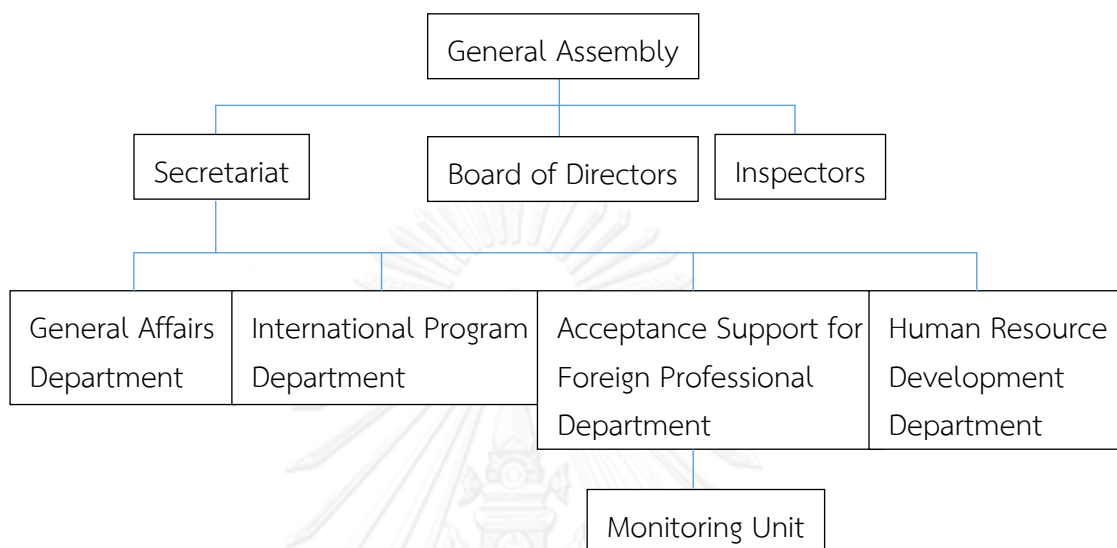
General Assembly

Secretariat

Board of Directors

Inspectors

General Affairs Department

International Program Department

Acceptance Support for Foreign Professional Department

Human Resource Development Department

Monitoring Unit